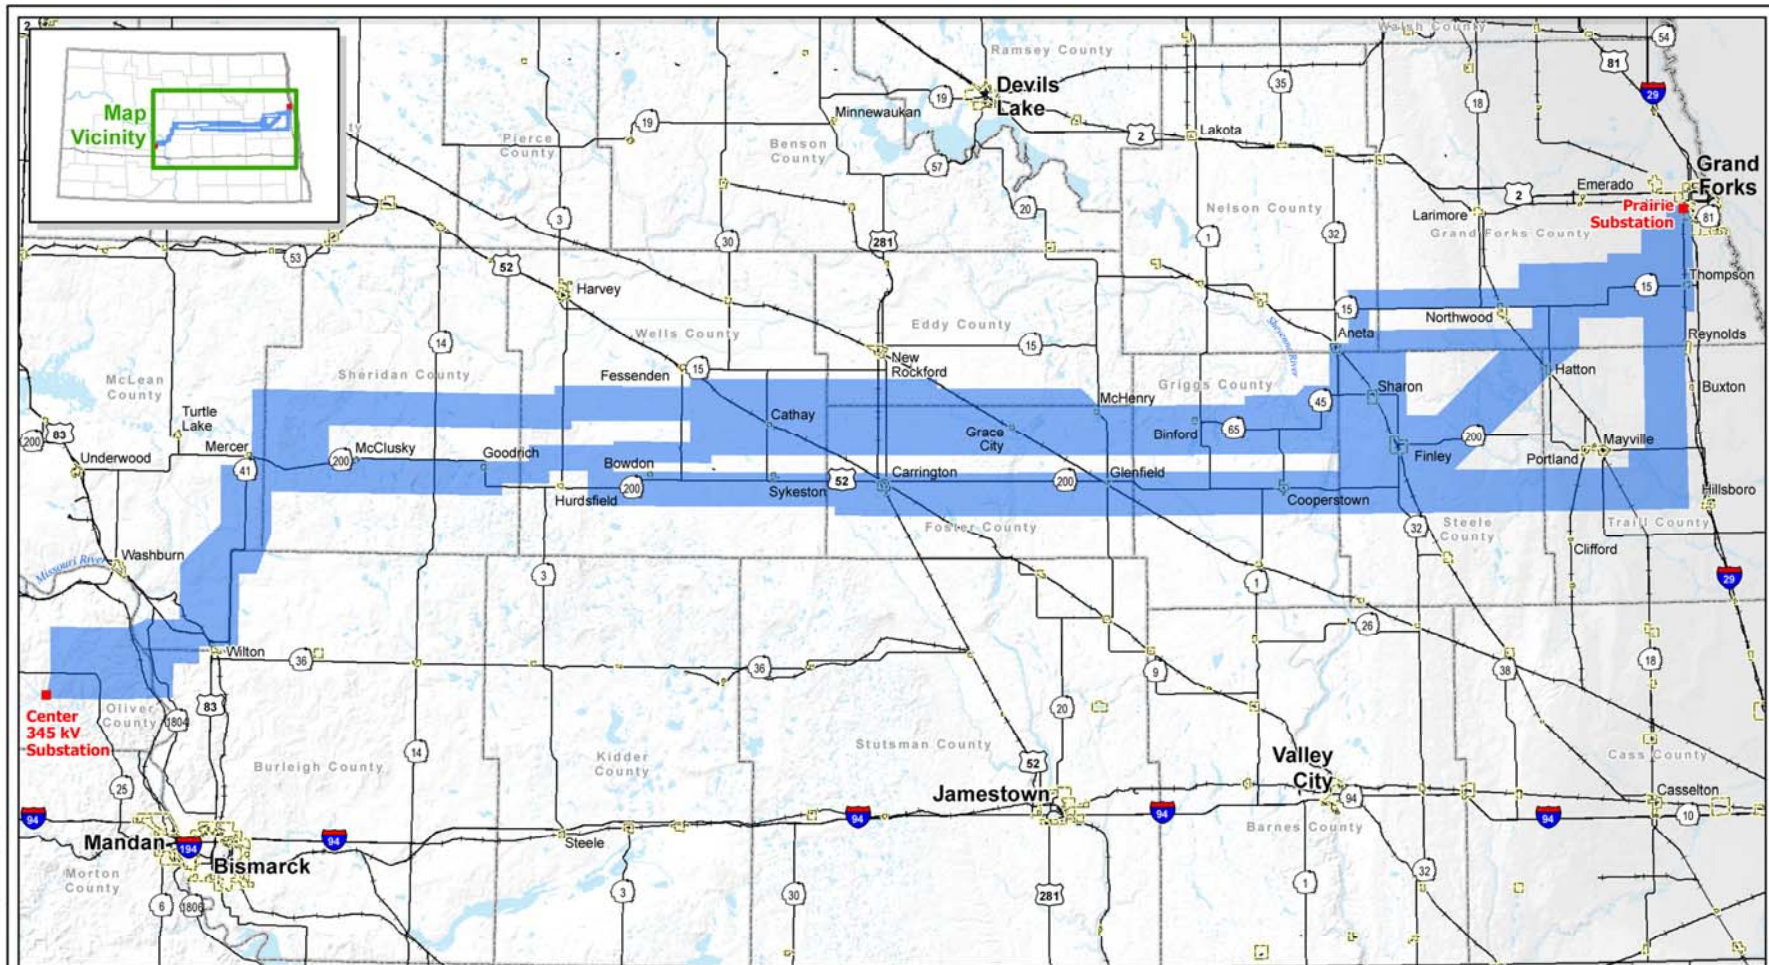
Map Vicinity

Walsh County
Ramsey County
Devils Lake
Minnewaukan
Lakota
Pierce County
Benson County
Grand Forks
Emerado
Larimore
Prairie Substation
Nelson County
Grand Forks County
Thompson
Harvey
Wells County
Eddy County
Northwood
Aneta
Reynolds
McLean County
Sheridan County
Fessenden
New Rockford
Griggs County
Hatton
Sharon
Buxton
Turtle Lake
McHenry
Cathay
Binford
Mayville
Underwood
Mercer
McClusky
Goodrich
Bowdon
Grace City
Finley
Portland
Hurdsfield
Sykeston
Carrington
Glenfield
Cooperstown
Hillsboro
Foster County
Steele County
Traill County
Washburn
Missouri River
Clifford
Wilton
Center 345 kV Substation
Oliver County
Kidder County
Stutsman County
Burleigh County
Cass County
Valley City
Jamestown
Casselton
Mandan
Bismarck
Steele
Barnes County
Morton County

19 19 57 35 18 54 81 29 2 2 81 3 30 281 20 53 52 1 32 15 15 14 15 45 65 200 200 200 200 83 41 52 200 32 3 1 29 26 36 36 9 38 18 83 1804 14 20 52 25 94 194 94 94 94 94 94 10 3 30 281 1 32 6 1806